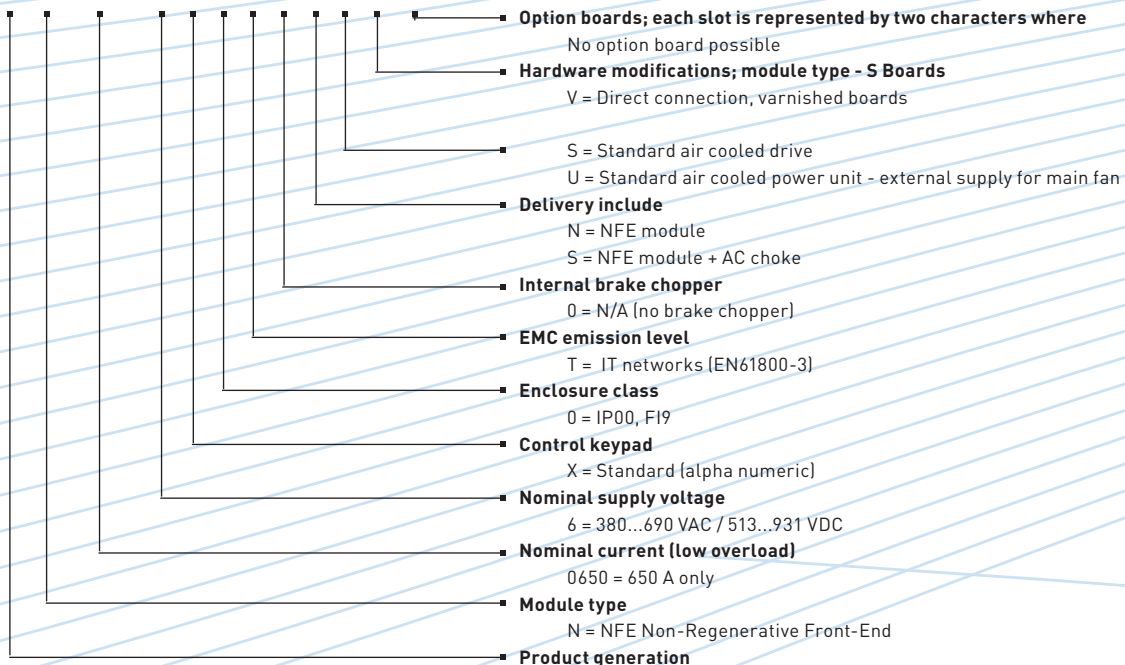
Option boards; each slot is represented by two characters where
No option board possible
Hardware modifications; module type - S Boards
V = Direct connection, varnished boards

S = Standard air cooled drive
U = Standard air cooled power unit - external supply for main fan
Delivery include
N = NFE module
S = NFE module + AC choke
Internal brake chopper
0 = N/A (no brake chopper)
EMC emission level
T = IT networks (EN61800-3)
Enclosure class
0 = IP00, FI9
Control keypad
X = Standard (alpha numeric)
Nominal supply voltage
6 = 380...690 VAC / 513...931 VDC
Nominal current (low overload)
0650 = 650 A only
Module type
N = NFE Non-Regenerative Front-End
Product generation